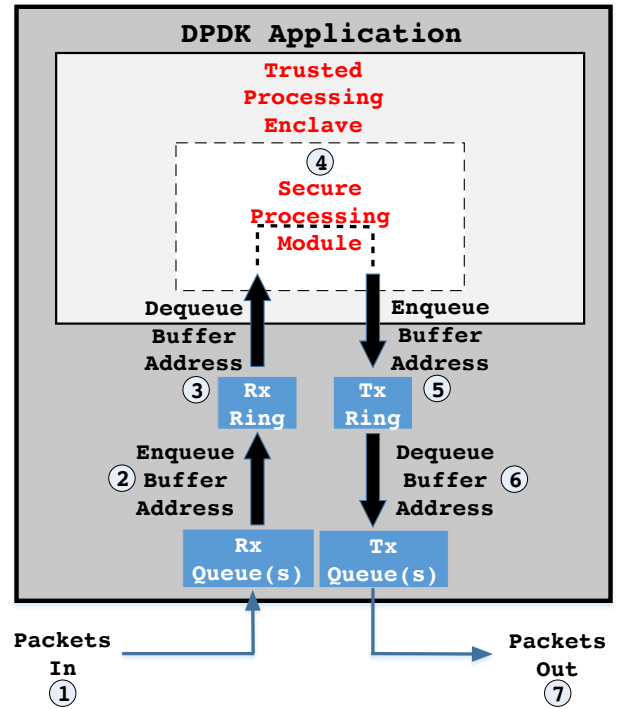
DPDK Application

Trusted Processing Enclave

4

Secure Processing Module

Dequeue Buffer Address

Enqueue Buffer Address

3

Rx Ring

Tx Ring

5

Enqueue Buffer Address

2

Dequeue Buffer Address

6

Rx Queue(s)

Tx Queue(s)

Packets In

1

Packets Out

7